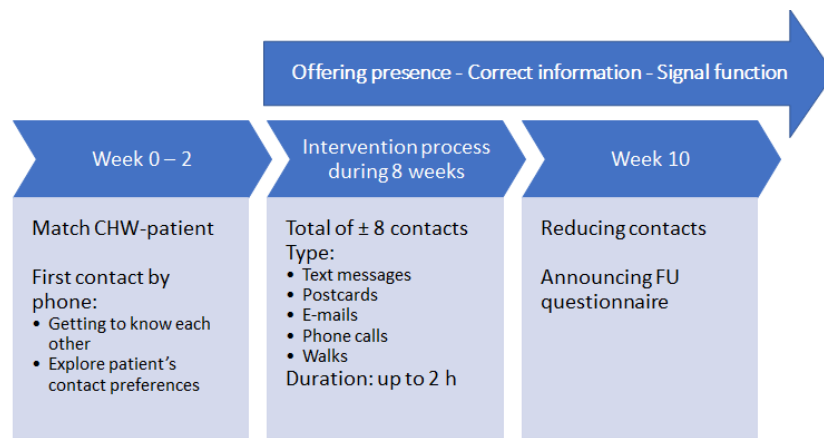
Offering presence - Correct information - Signal function

Week 0 – 2

Match CHW-patient

First contact by phone:
- Getting to know each other
- Explore patient's contact preferences

Intervention process during 8 weeks

Total of ± 8 contacts
Type:
- Text messages
- Postcards
- E-mails
- Phone calls
- Walks
Duration: up to 2 h

Week 10

Reducing contacts

Announcing FU questionnaire